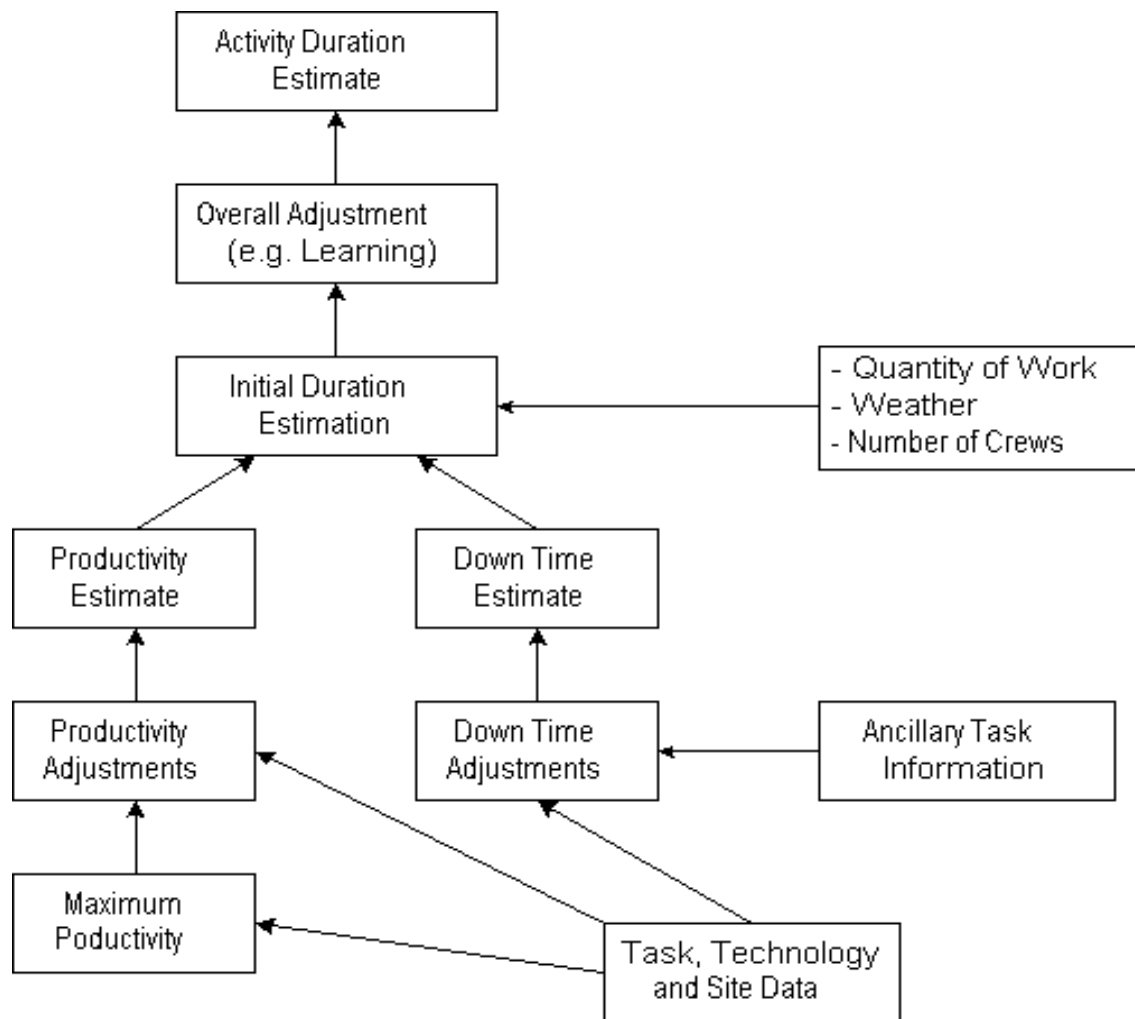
Activity Duration Estimate

Overall Adjustment (e.g. Learning)

Initial Duration Estimation

- Quantity of Work
- Weather
- Number of Crews

Productivity Estimate

Down Time Estimate

Productivity Adjustments

Down Time Adjustments

Ancillary Task Information

Maximum Poductivity

Task, Technology and Site Data